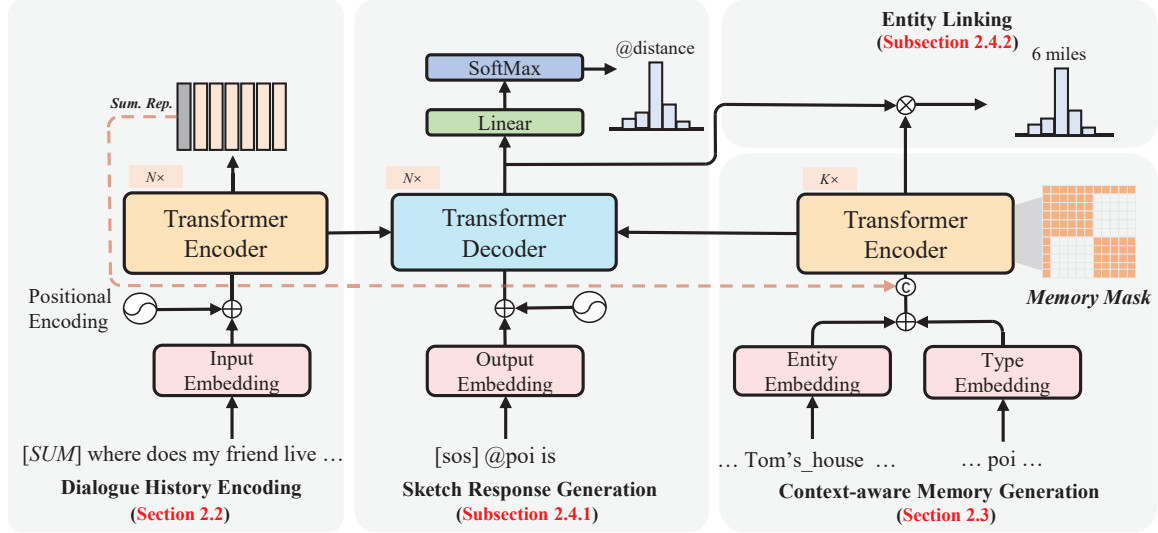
Sum. Rep.

N×

Transformer Encoder

Positional Encoding

Input Embedding

[SUM] where does my friend live …

Dialogue History Encoding
(Section 2.2)

SoftMax

@distance

Linear

N×

Transformer Decoder

Output Embedding

[sos] @poi is

Sketch Response Generation
(Subsection 2.4.1)

Entity Linking
(Subsection 2.4.2)

6 miles

K×

Transformer Encoder

c

Memory Mask

Entity Embedding

Type Embedding

… Tom's_house …

… poi …

Context-aware Memory Generation
(Section 2.3)